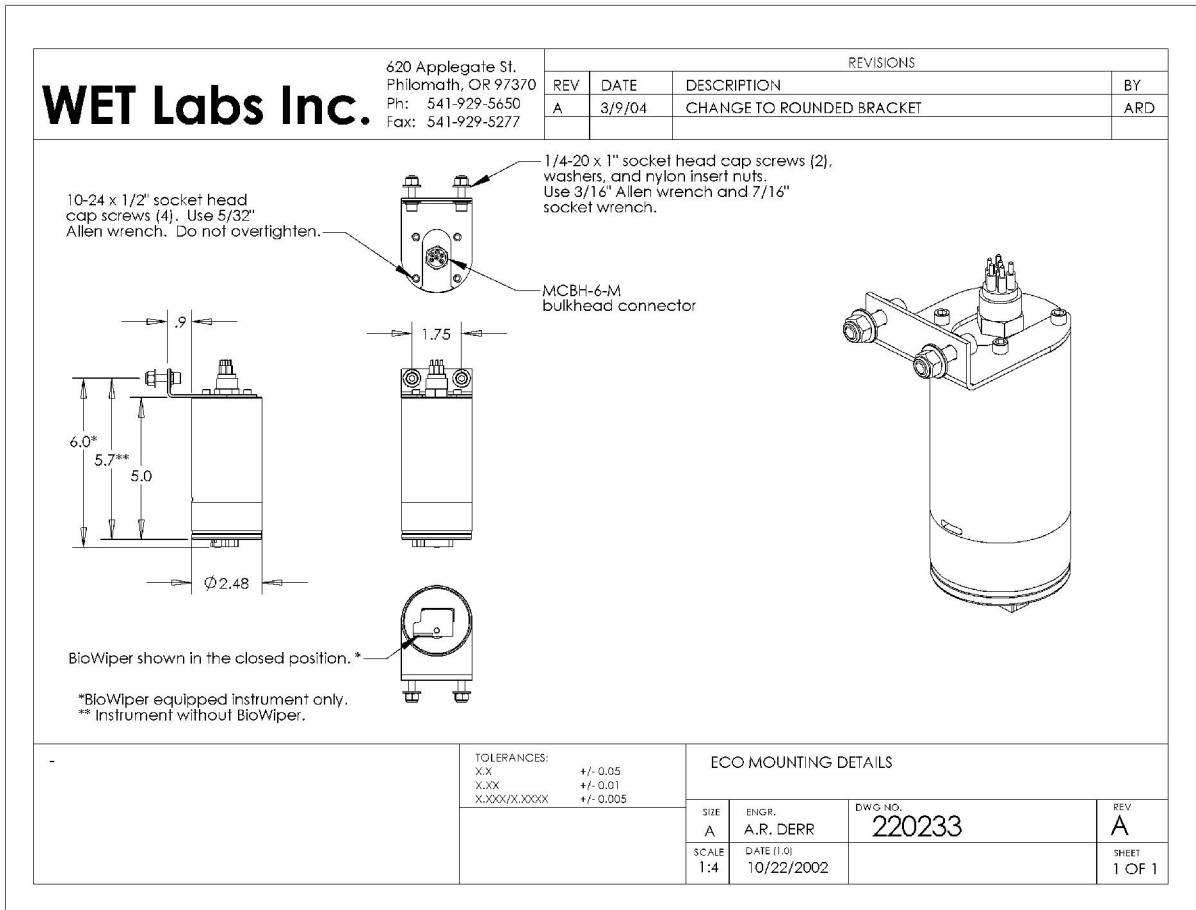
WET Labs Inc.

620 Applegate St.
Philomath, OR 97370
Ph: 541-929-5650
Fax: 541-929-5277

| REVISIONS | | | |
|---|---|---|---|
| REV | DATE | DESCRIPTION | BY |
| A | 3/9/04 | CHANGE TO ROUNDED BRACKET | ARD |

10-24 x 1/2" socket head cap screws (4). Use 5/32" Allen wrench. Do not overtighten.

1/4-20 x 1" socket head cap screws (2), washers, and nylon insert nuts. Use 3/16" Allen wrench and 7/16" socket wrench.

MCBH-6-M bulkhead connector

.9

1.75

6.0*

5.7**

5.0

Ø2.48

BioWiper shown in the closed position. *

*BioWiper equipped instrument only.
** Instrument without BioWiper.

-

TOLERANCES:
X.X +/- 0.05
X.XX +/- 0.01
X.XXX/X.XXXX +/- 0.005

ECO MOUNTING DETAILS

SIZE A
ENGR. A.R. DERR
DWG NO. 220233
REV A
SCALE 1:4
DATE (1.0) 10/22/2002
SHEET 1 OF 1